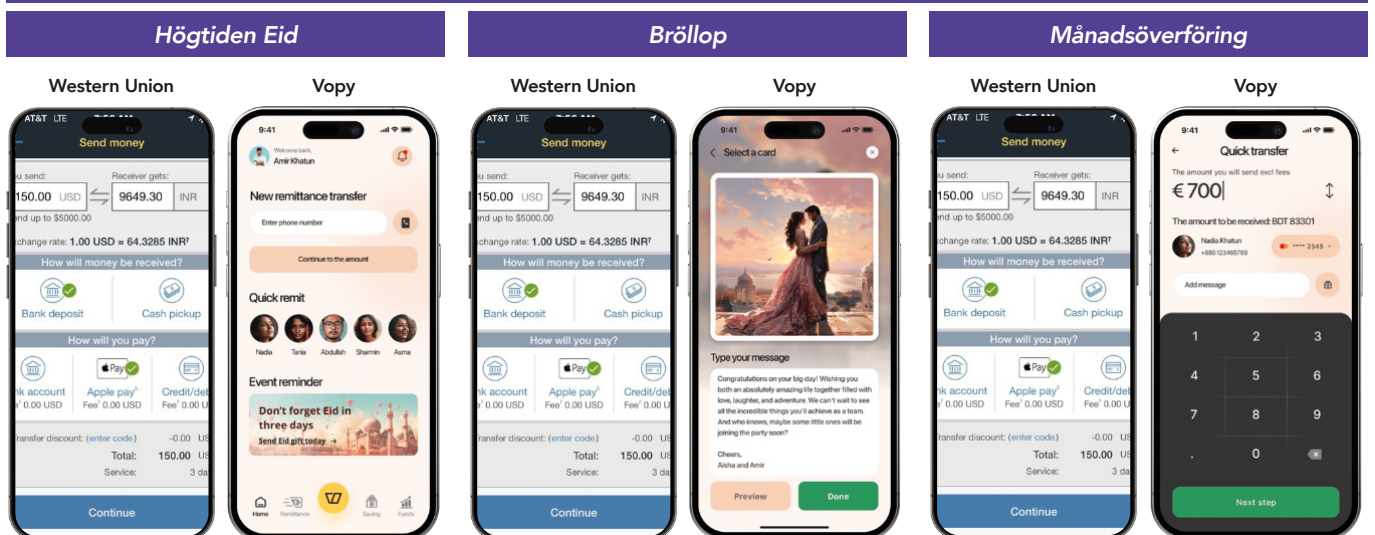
Högtiden Eid

Western Union

AT&T LTE

Send money

u send: 150.00 USD

Receiver gets: 9649.30 INR

end up to $5000.00

change rate: 1.00 USD = 64.3285 INR¹

How will money be received?

Bank deposit

Cash pickup

How will you pay?

nk account
' 0.00 USD

Apple pay²
Fee¹ 0.00 USD

Credit/deb
Fee¹ 0.00 USD

Transfer discount: (enter code) -0.00 US

Total: 150.00 US

Service: 3 da

Continue

Vopy

9:41

Welcome back,
Amir Khatun

New remittance transfer

Enter phone number

Continue to the amount

Quick remit

Nadia Tania Abdullah Sharmin Asma

Event reminder

Don't forget Eid in three days

Send Eid gift today →

Home Remittance Saving Funds

Bröllop

Western Union

AT&T LTE

Send money

u send: 150.00 USD

Receiver gets: 9649.30 INR

end up to $5000.00

change rate: 1.00 USD = 64.3285 INR¹

How will money be received?

Bank deposit

Cash pickup

How will you pay?

nk account
' 0.00 USD

Apple pay²
Fee¹ 0.00 USD

Credit/deb
Fee¹ 0.00 USD

Transfer discount: (enter code) -0.00 US

Total: 150.00 US

Service: 3 da

Continue

Vopy

9:41

Select a card

Type your message

Congratulations on your big day! Wishing you both an absolutely amazing life together filled with love, laughter, and adventure. We can't wait to see all the incredible things you'll achieve as a team. And who knows, maybe some little ones will be joining the party soon?

Cheers,
Aisha and Amir

Preview

Done

Månadsöverföring

Western Union

AT&T LTE

Send money

u send: 150.00 USD

Receiver gets: 9649.30 INR

end up to $5000.00

change rate: 1.00 USD = 64.3285 INR¹

How will money be received?

Bank deposit

Cash pickup

How will you pay?

nk account
' 0.00 USD

Apple pay²
Fee¹ 0.00 USD

Credit/deb
Fee¹ 0.00 USD

Transfer discount: (enter code) -0.00 US

Total: 150.00 US

Service: 3 da

Continue

Vopy

9:41

Quick transfer

The amount you will send excl fees

€700

The amount to be received: BDT 83301

Nadia Khatun
+880 123485799

**** 2345

Add message

1 2 3
4 5 6
7 8 9
. 0

Next step